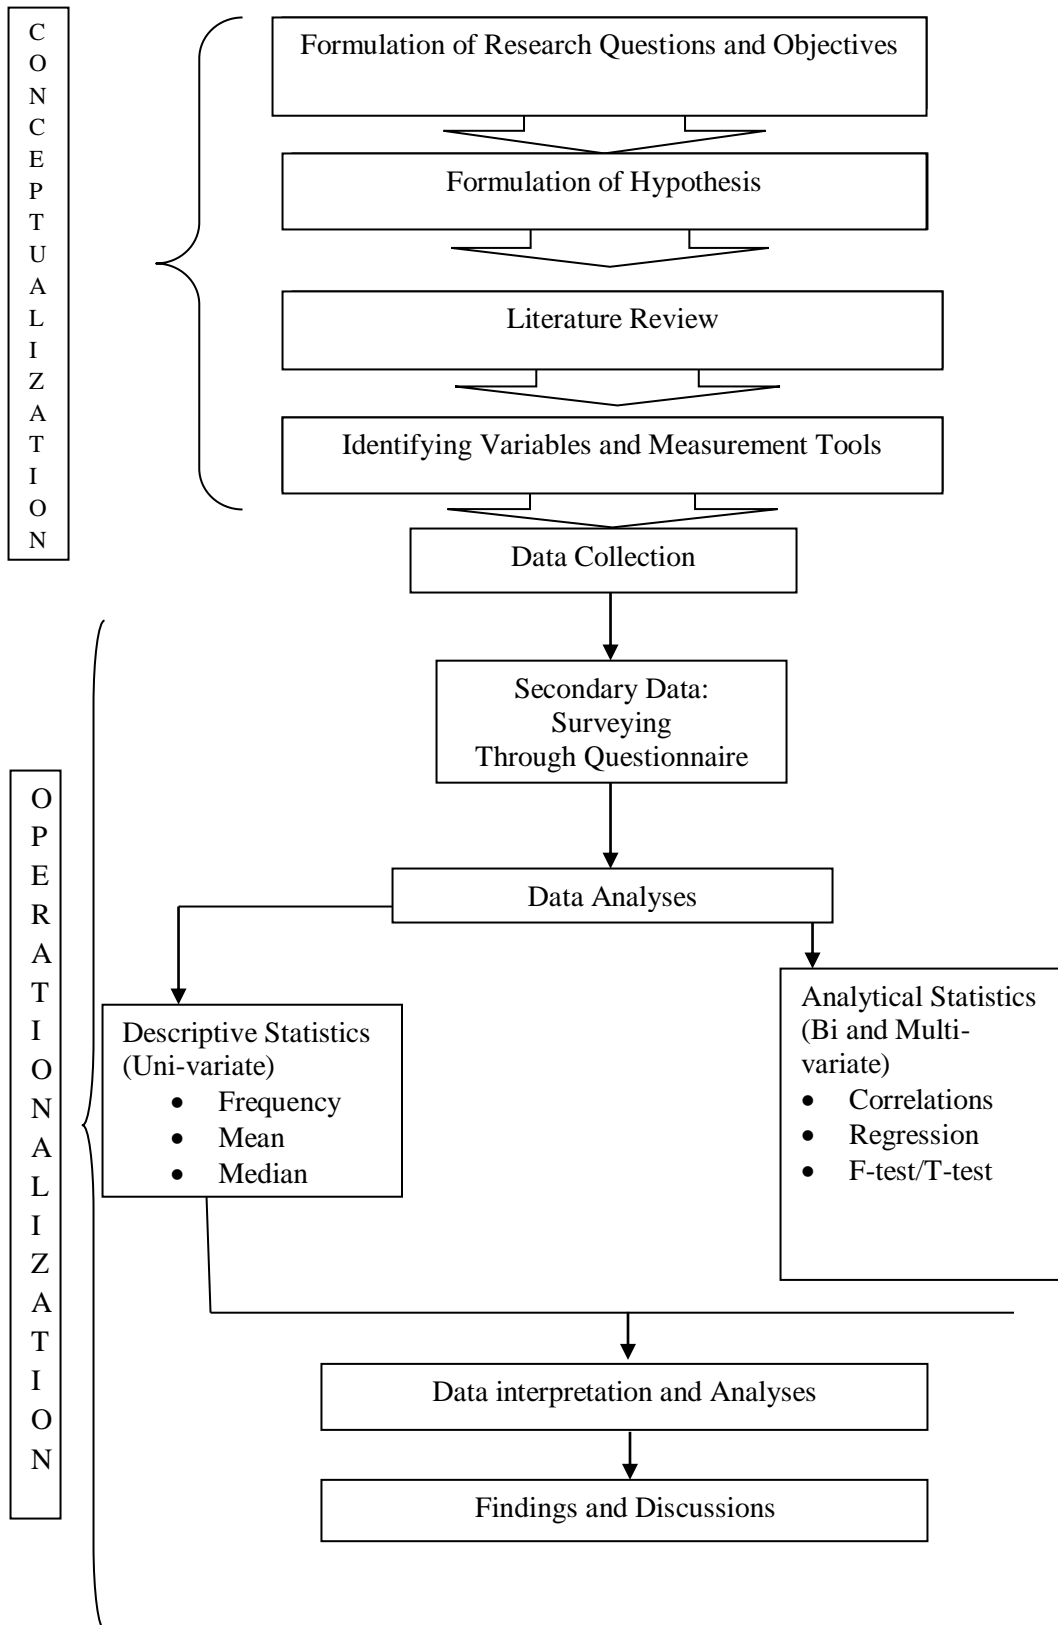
CONCEPTUALIZATION

Formulation of Research Questions and Objectives

Formulation of Hypothesis

Literature Review

Identifying Variables and Measurement Tools

Data Collection

OPERATIONALIZATION

Secondary Data: Surveying Through Questionnaire

Data Analyses

Descriptive Statistics (Uni-variate)
- Frequency
- Mean
- Median

Analytical Statistics (Bi and Multi-variate)
- Correlations
- Regression
- F-test/T-test

Data interpretation and Analyses

Findings and Discussions